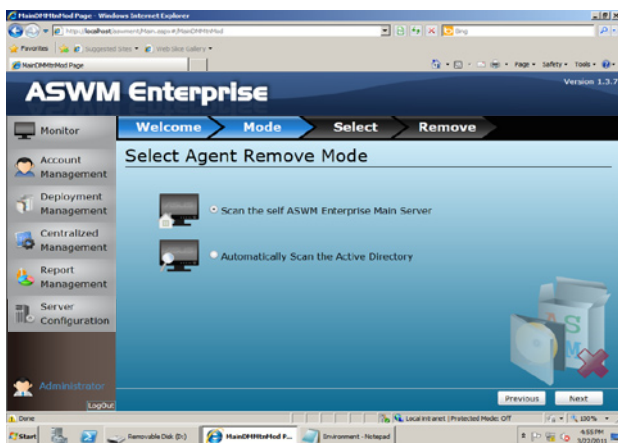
MainDMMtnMod Page - Windows Internet Explorer

http://localhost/asment/Main.aspx#/MainDMMtnMod

Bing

Favorites | Suggested Sites ▾ | Web Slice Gallery ▾

MainDMMtnMod Page

Page ▾ Safety ▾ Tools ▾

ASWM Enterprise

Version 1.3.7

Monitor

Account Management

Deployment Management

Centralized Management

Report Management

Server Configuration

Administrator

LogOut

Welcome | Mode | Select | Remove

Select Agent Remove Mode

Scan the self ASWM Enterprise Main Server

Automatically Scan the Active Directory

Previous | Next

Done

Local intranet | Protected Mode: Off

100%

Start

Removable Disk (D:)

MainDMMtnMod P...

Environment - Notepad

4:55 PM
5/22/2013